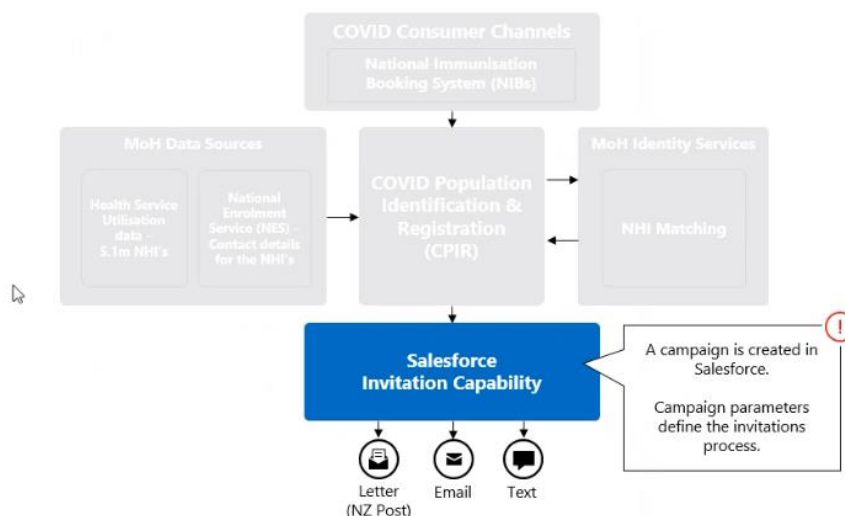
COVID Consumer Channels

National Immunisation Booking System (NIBs)

MoH Data Sources

Health Service Utilisation data – 5.1m NHI's

National Enrolment Service (NES) – Contact details for the NHI's

COVID Population Identification & Registration (CPIR)

MoH Identity Services

NHI Matching

Salesforce Invitation Capability

!

A campaign is created in Salesforce.

Campaign parameters define the invitations process.

Letter (NZ Post)

Email

Text